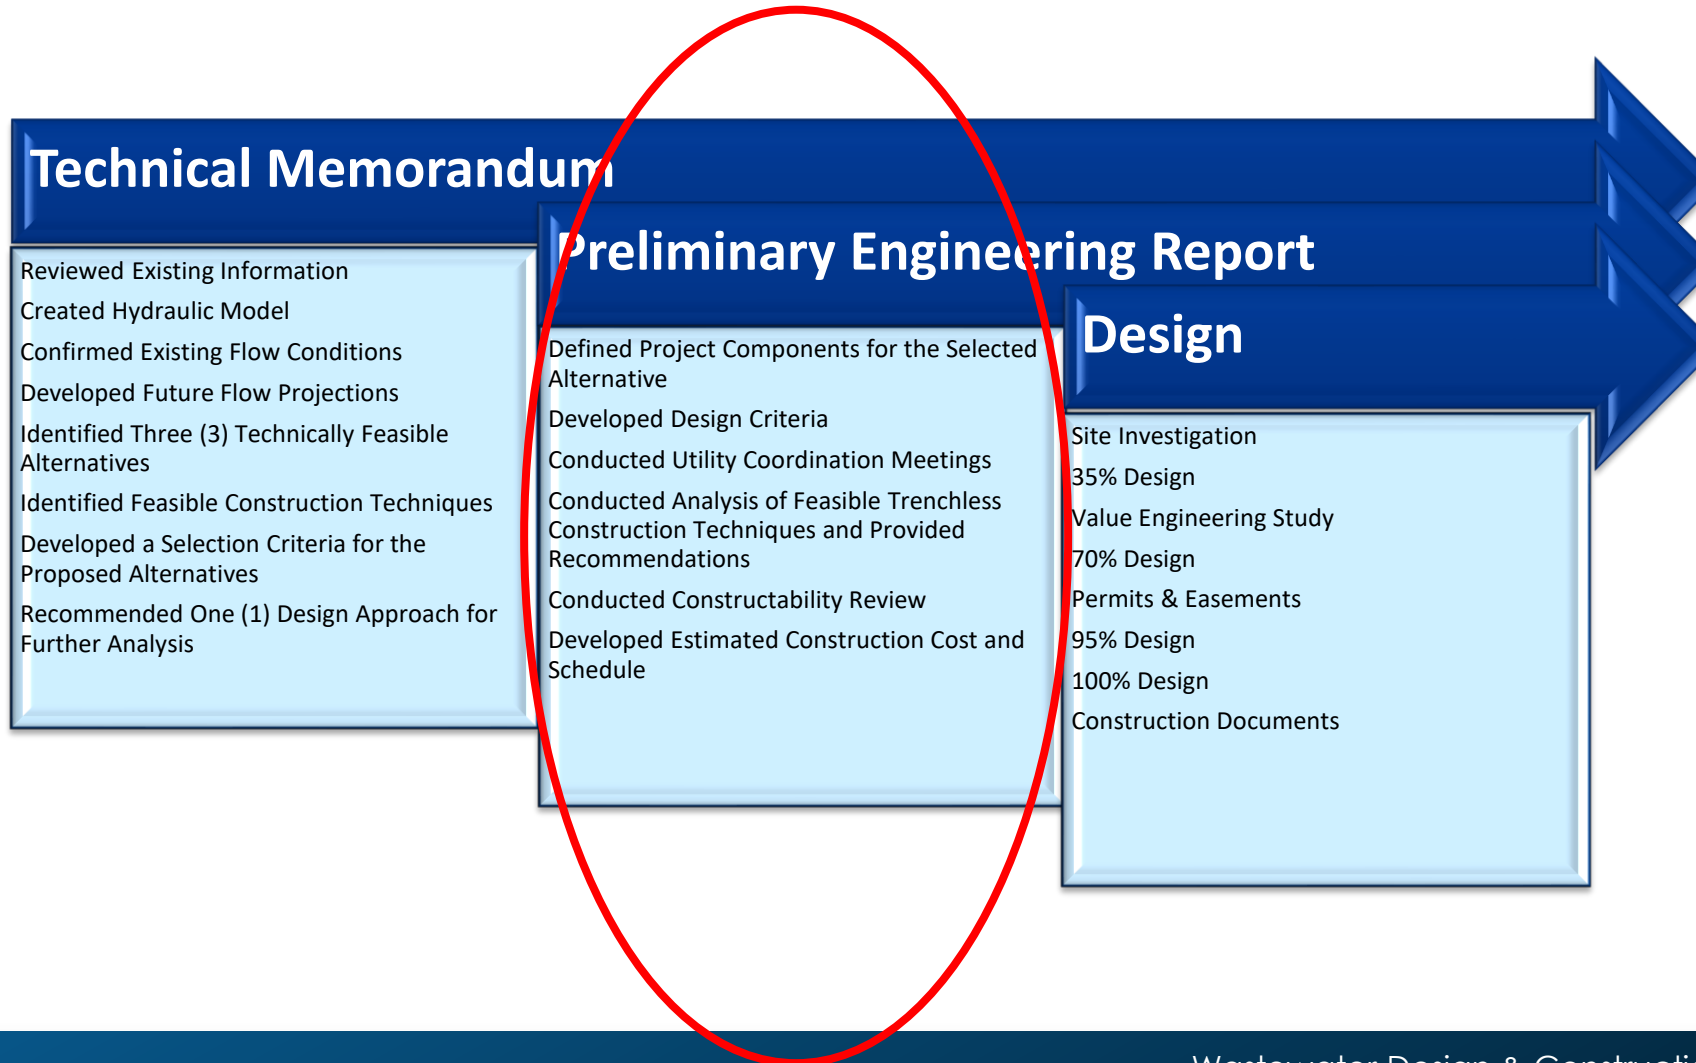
Technical Memorandum

Reviewed Existing Information

Created Hydraulic Model

Confirmed Existing Flow Conditions

Developed Future Flow Projections

Identified Three (3) Technically Feasible Alternatives

Identified Feasible Construction Techniques

Developed a Selection Criteria for the Proposed Alternatives

Recommended One (1) Design Approach for Further Analysis

Preliminary Engineering Report

Defined Project Components for the Selected Alternative

Developed Design Criteria

Conducted Utility Coordination Meetings

Conducted Analysis of Feasible Trenchless Construction Techniques and Provided Recommendations

Conducted Constructability Review

Developed Estimated Construction Cost and Schedule

Design

Site Investigation

35% Design

Value Engineering Study

70% Design

Permits & Easements

95% Design

100% Design

Construction Documents

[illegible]